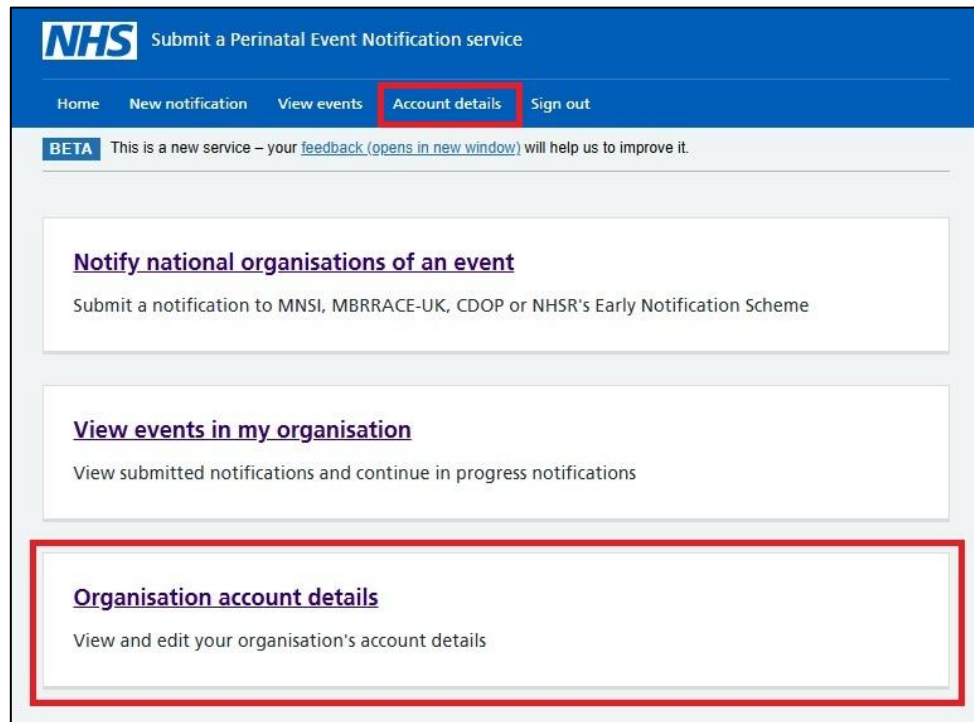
NHS Submit a Perinatal Event Notification service

Home New notification View events Account details Sign out

BETA This is a new service – your feedback (opens in new window) will help us to improve it.

Notify national organisations of an event

Submit a notification to MNSI, MBRRACE-UK, CDOP or NHSR's Early Notification Scheme

View events in my organisation

View submitted notifications and continue in progress notifications

Organisation account details

View and edit your organisation's account details